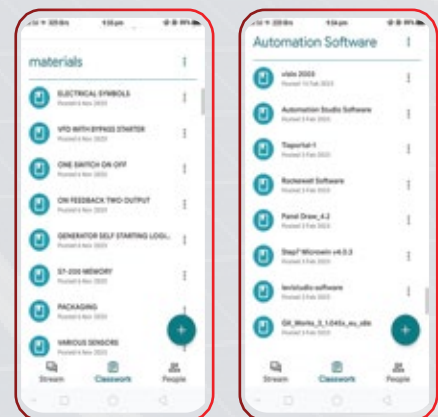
materials

ELECTRICAL SYMBOLS
Posted 6 Nov 2023

VFD WITH BYPASS STARTER
Posted 6 Nov 2023

ONE SWITCH ON OFF
Posted 6 Nov 2023

ON FEEDBACK TWO OUTPUT
Posted 6 Nov 2023

GENERATOR SELF STARTING LOGI...
Posted 6 Nov 2023

S7-200 MEMORY
Posted 6 Nov 2023

PACKAGING
Posted 6 Nov 2023

VARIOUS SENSORS
Posted 6 Nov 2023

Stream
Classwork
People

Automation Software

visio 2003
Posted 14 Feb 2023

Automation Studio Software
Posted 3 Feb 2023

Tiaportal-1
Posted 3 Feb 2023

Rockwell Software
Posted 3 Feb 2023

Panel Draw_4.2
Posted 3 Feb 2023

Step7 Microwin v4.0.3
Posted 3 Feb 2023

levistudio software
Posted 3 Feb 2023

Gx_Works_3_1.045x_eu_dlic
Posted 3 Feb 2023

Stream
Classwork
People